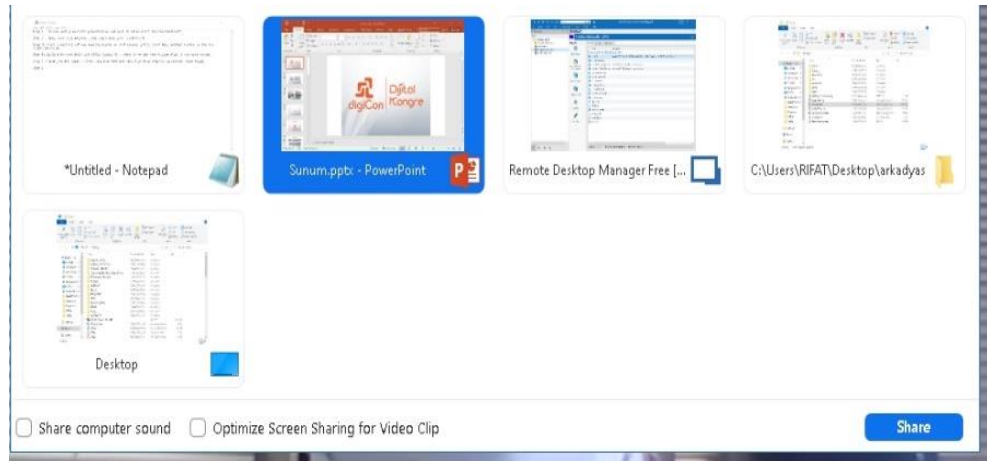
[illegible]

*Untitled - Notepad

digiCon Dijital Kongre

Sunum.pptx - PowerPoint

Remote Desktop Manager Free [...

C:\Users\RIFAT\Desktop\arkadyas

Desktop

Share computer sound

Optimize Screen Sharing for Video Clip

Share